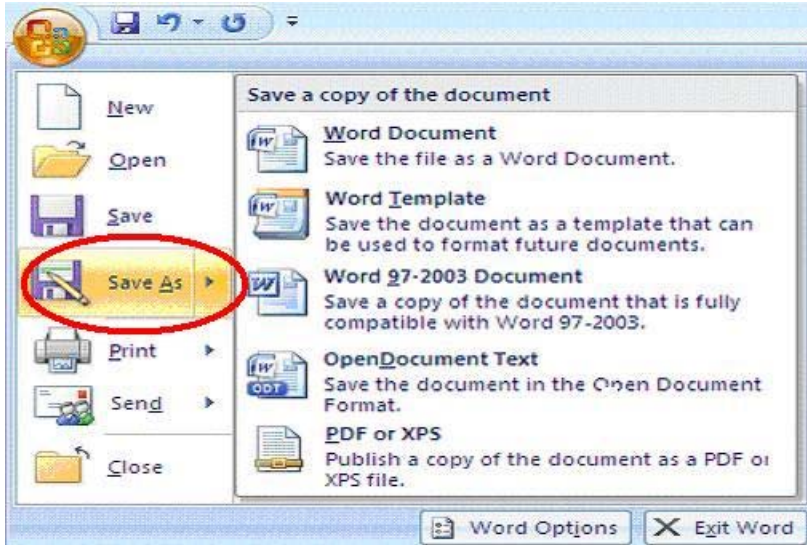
New

Open

Save

Save As

Print

Send

Close

Save a copy of the document

Word Document
Save the file as a Word Document.

Word Template
Save the document as a template that can be used to format future documents.

Word 97-2003 Document
Save a copy of the document that is fully compatible with Word 97-2003.

OpenDocument Text
Save the document in the Open Document Format.

PDF or XPS
Publish a copy of the document as a PDF or XPS file.

Word Options

Exit Word